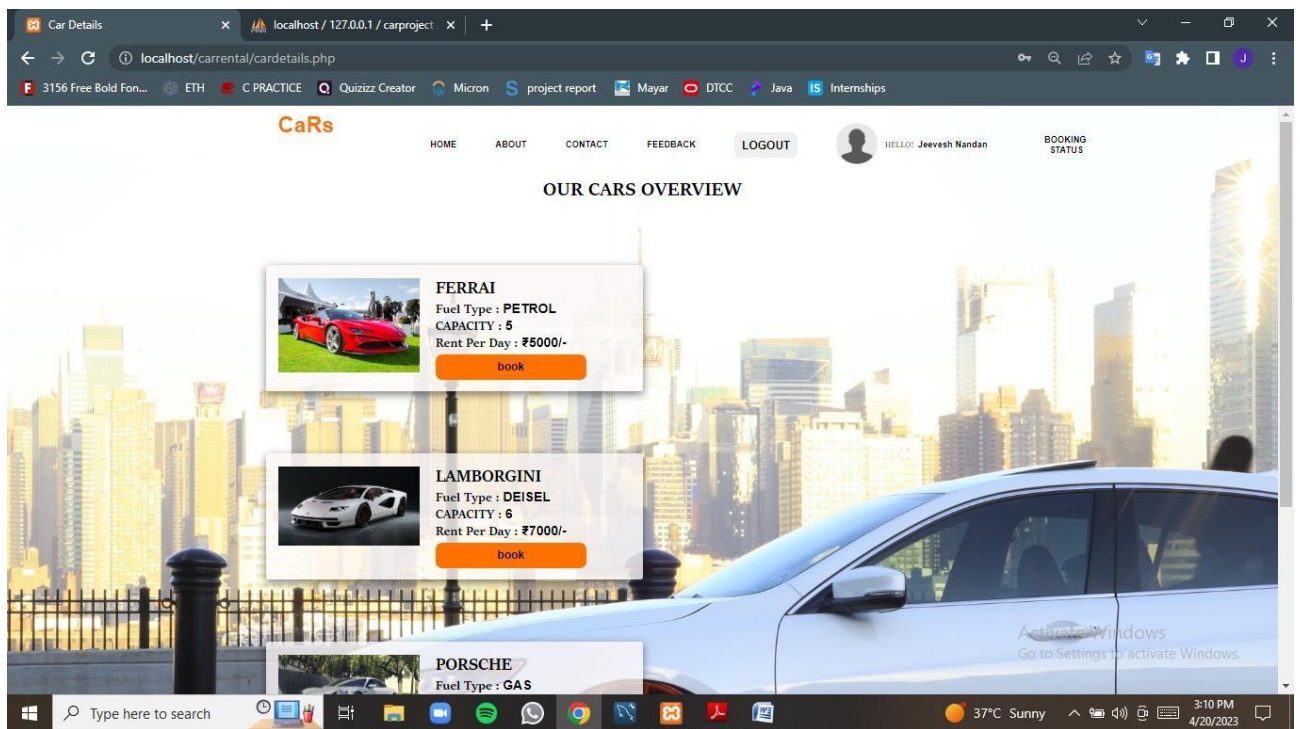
Car Details
localhost / 127.0.0.1 / carproject
localhost/carrental/cardetails.php
3156 Free Bold Fon... ETH C PRACTICE Quizizz Creator Micron project report Mayar DTCC Java Internships

CaRs
HOME ABOUT CONTACT FEEDBACK LOGOUT HELLO! Jeevesh Nandan BOOKING STATUS

OUR CARS OVERVIEW

FERRAI
Fuel Type : PETROL
CAPACITY : 5
Rent Per Day : ₹5000/-
book

LAMBORGINI
Fuel Type : DEISEL
CAPACITY : 6
Rent Per Day : ₹7000/-
book

PORSCHE
Fuel Type : GAS

Activate Windows
Go to Settings to activate Windows.

Type here to search
37°C Sunny
3:10 PM
4/20/2023